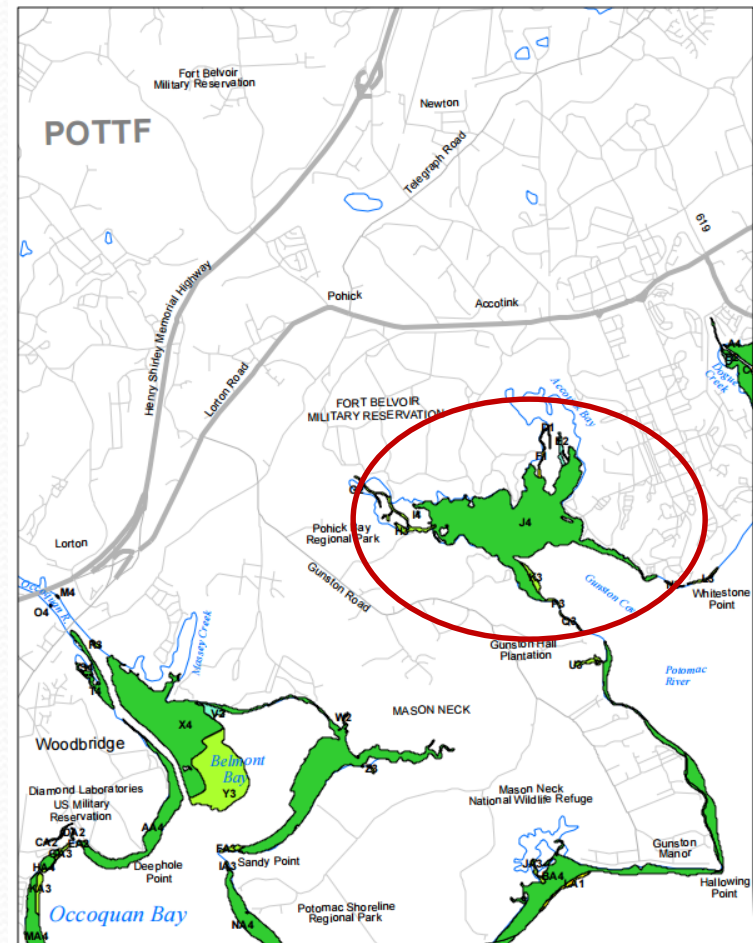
POTTF

Fort Belvoir Military Reservation

Newton

Telegraph Road

619

Henry Shirley Memorial Highway

Lorton Road

Pohick

Accotink

Dogue Creek

Accotink Bay

FORT BELVOIR MILITARY RESERVATION

F1

E2

F

G

I4

J4

Pohick Bay Regional Park

H

Lorton

M4

O4

Occoquan R.

Gunston Road

I3

Gunston Cove

Whitestone Point

P3

Q6

Gunston Hall Plantation

U3

Potomac River

R3

T

Massey Creek

S

X4

Y2

W2

MASON NECK

Woodbridge

Belmont Bay

Y3

Z3

Diamond Laboratories US Military Reservation

Mason Neck National Wildlife Refuge

CA2

DA2

EA2

GA3

AA4

Deephole Point

HA3

KA3

EA3

IA3

Sandy Point

JA3

GA4

LA1

Gunston Manor

Hallowing Point

Occoquan Bay

Potomac Shoreline Regional Park

NA4

MA4